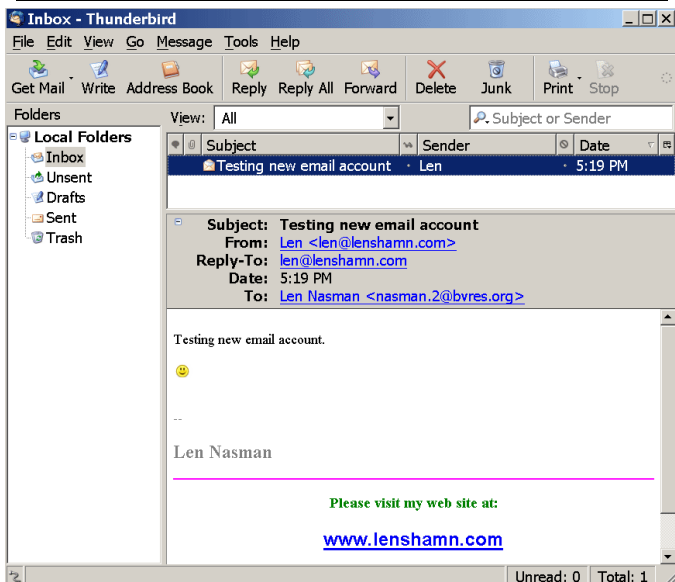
Inbox - Thunderbird

File Edit View Go Message Tools Help

Get Mail Write Address Book Reply Reply All Forward Delete Junk Print Stop

Folders

Local Folders
Inbox
Unsent
Drafts
Sent
Trash

View: All

Subject or Sender

| Subject | Sender | Date |
|---|---|---|
| Testing new email account | Len | 5:19 PM |

Subject: Testing new email account
From: Len <len@lenshamn.com>
Reply-To: len@lenshamn.com
Date: 5:19 PM
To: Len Nasman <nasman.2@bvres.org>

Testing new email account.

--

Len Nasman

Please visit my web site at:

www.lenshamn.com

Unread: 0 Total: 1